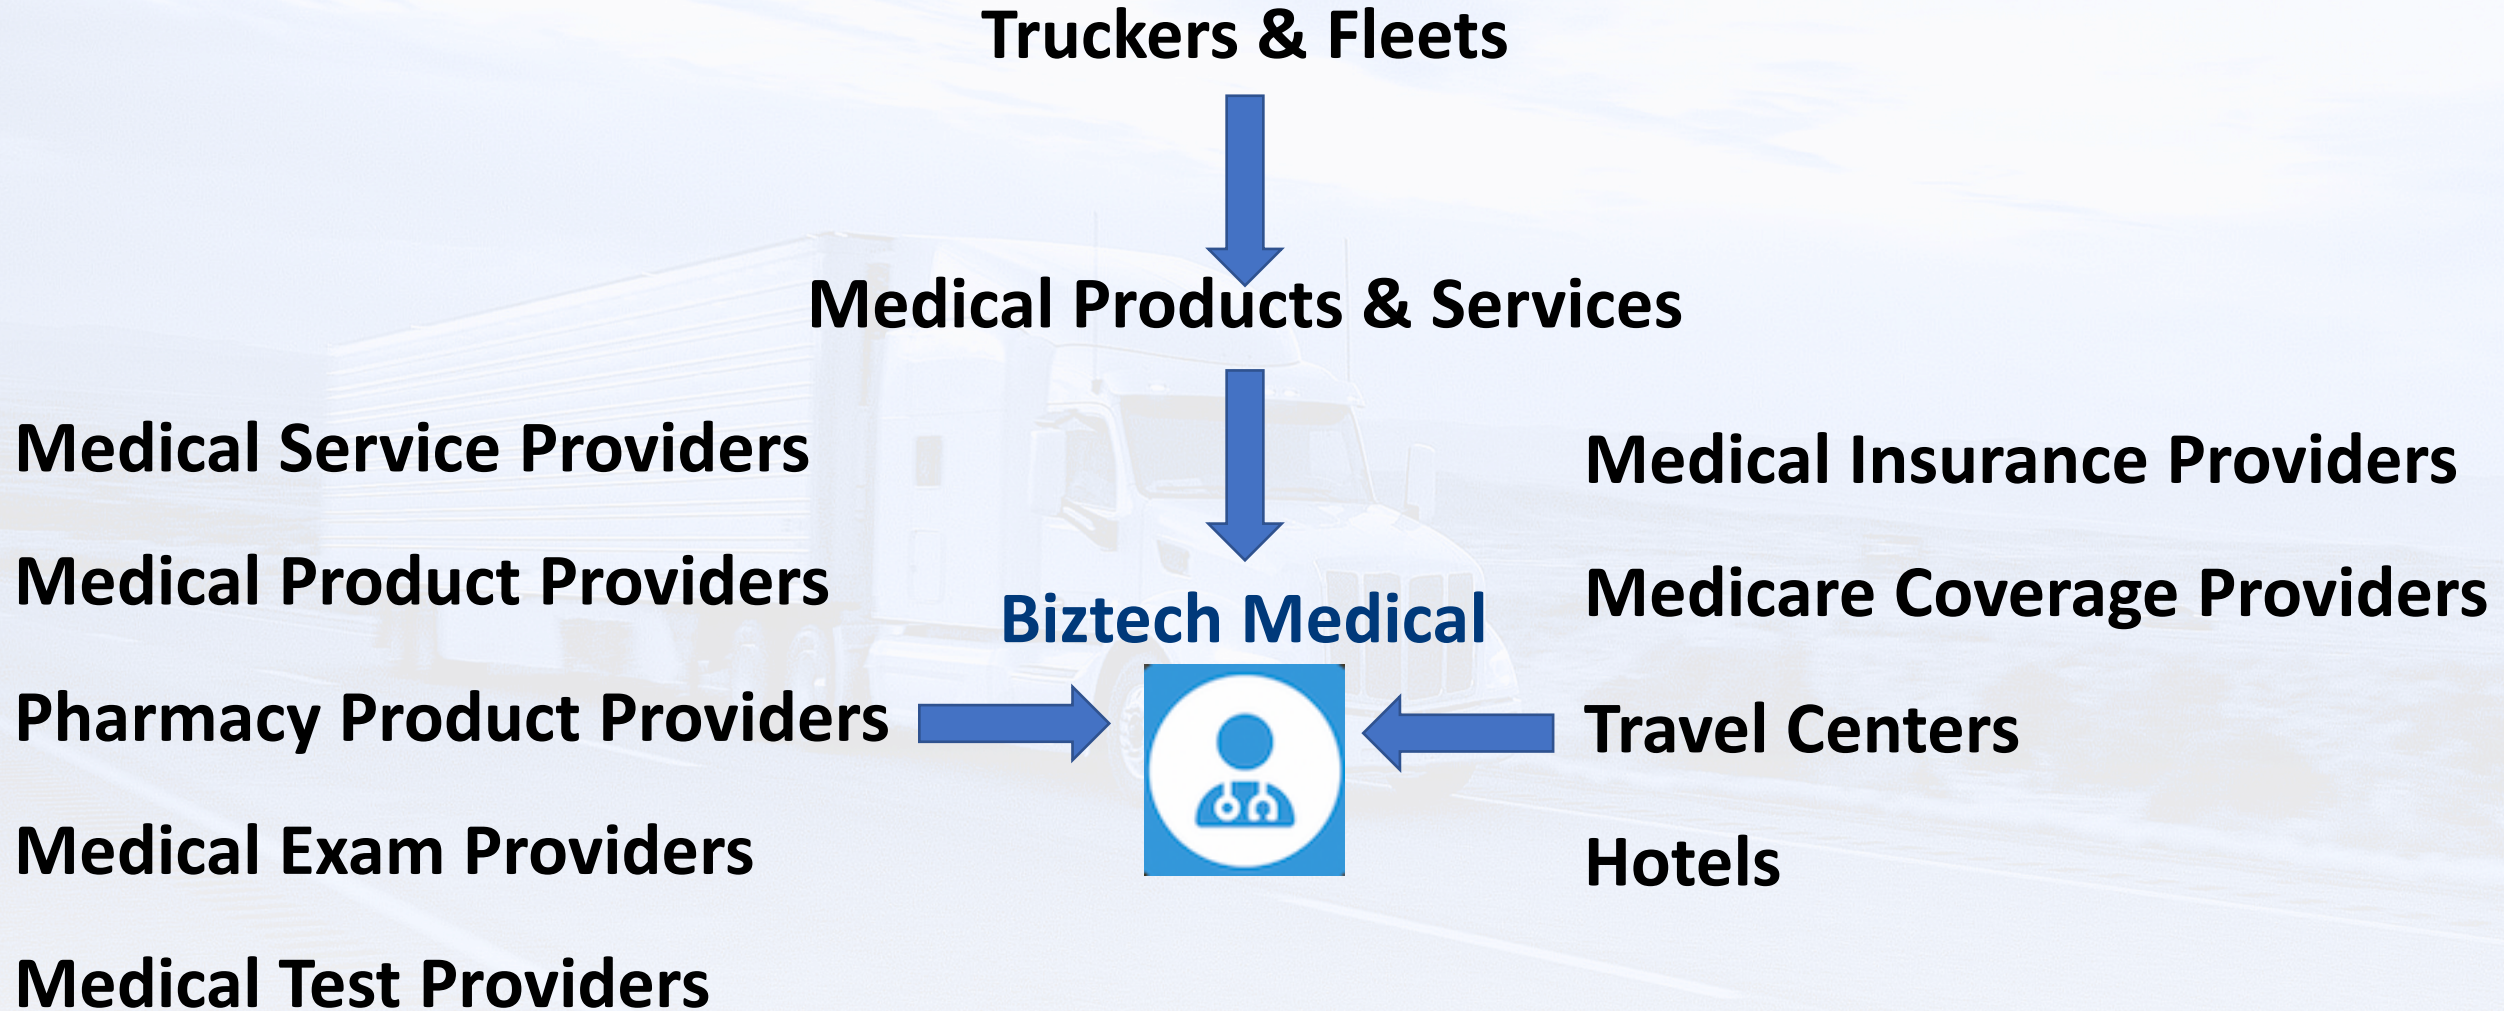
Truckers & Fleets

Medical Products & Services

Medical Service Providers

Medical Product Providers

Pharmacy Product Providers

Medical Exam Providers

Medical Test Providers

Biztech Medical

Medical Insurance Providers

Medicare Coverage Providers

Travel Centers

Hotels